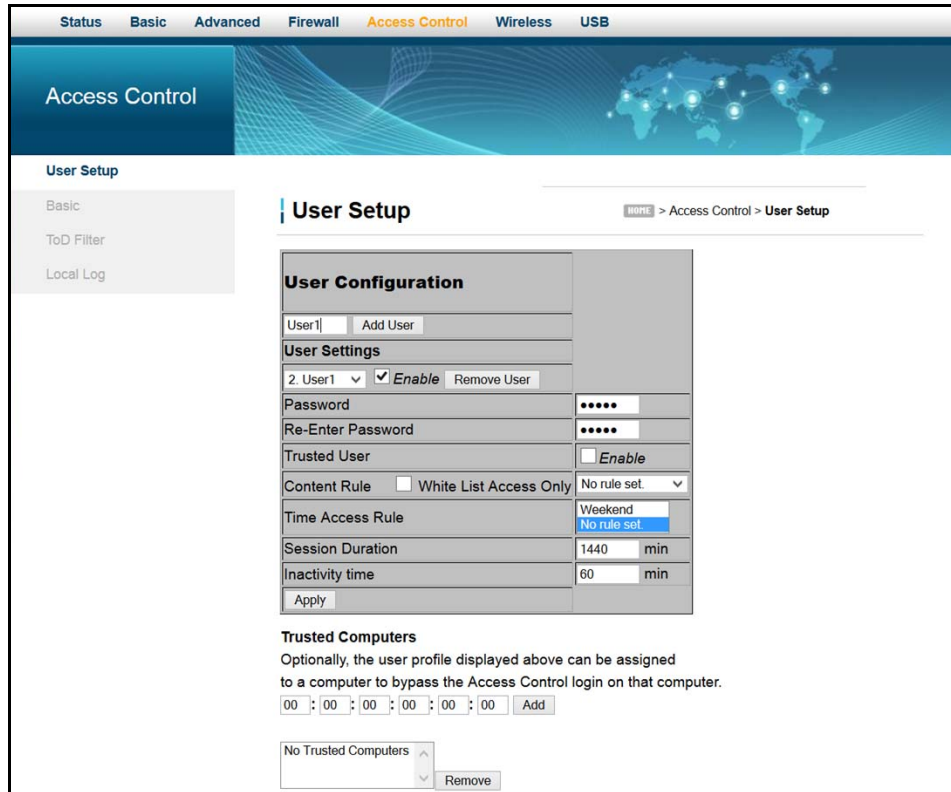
Status Basic Advanced Firewall Access Control Wireless USB

Access Control

User Setup
Basic
ToD Filter
Local Log

User Setup

HOME > Access Control > User Setup

| User Configuration | |
|---|---|
| User1 Add User | |
| User Settings | |
| 2. User1 ✓ Enable Remove User | |
| Password | ••••• |
| Re-Enter Password | ••••• |
| Trusted User | Enable |
| Content Rule  White List Access Only | No rule set. |
| Time Access Rule | Weekend<br>No rule set. |
| Session Duration | 1440 min |
| Inactivity time | 60 min |
| Apply | |

Trusted Computers
Optionally, the user profile displayed above can be assigned to a computer to bypass the Access Control login on that computer.
00 : 00 : 00 : 00 : 00 : 00 Add

No Trusted Computers
Remove